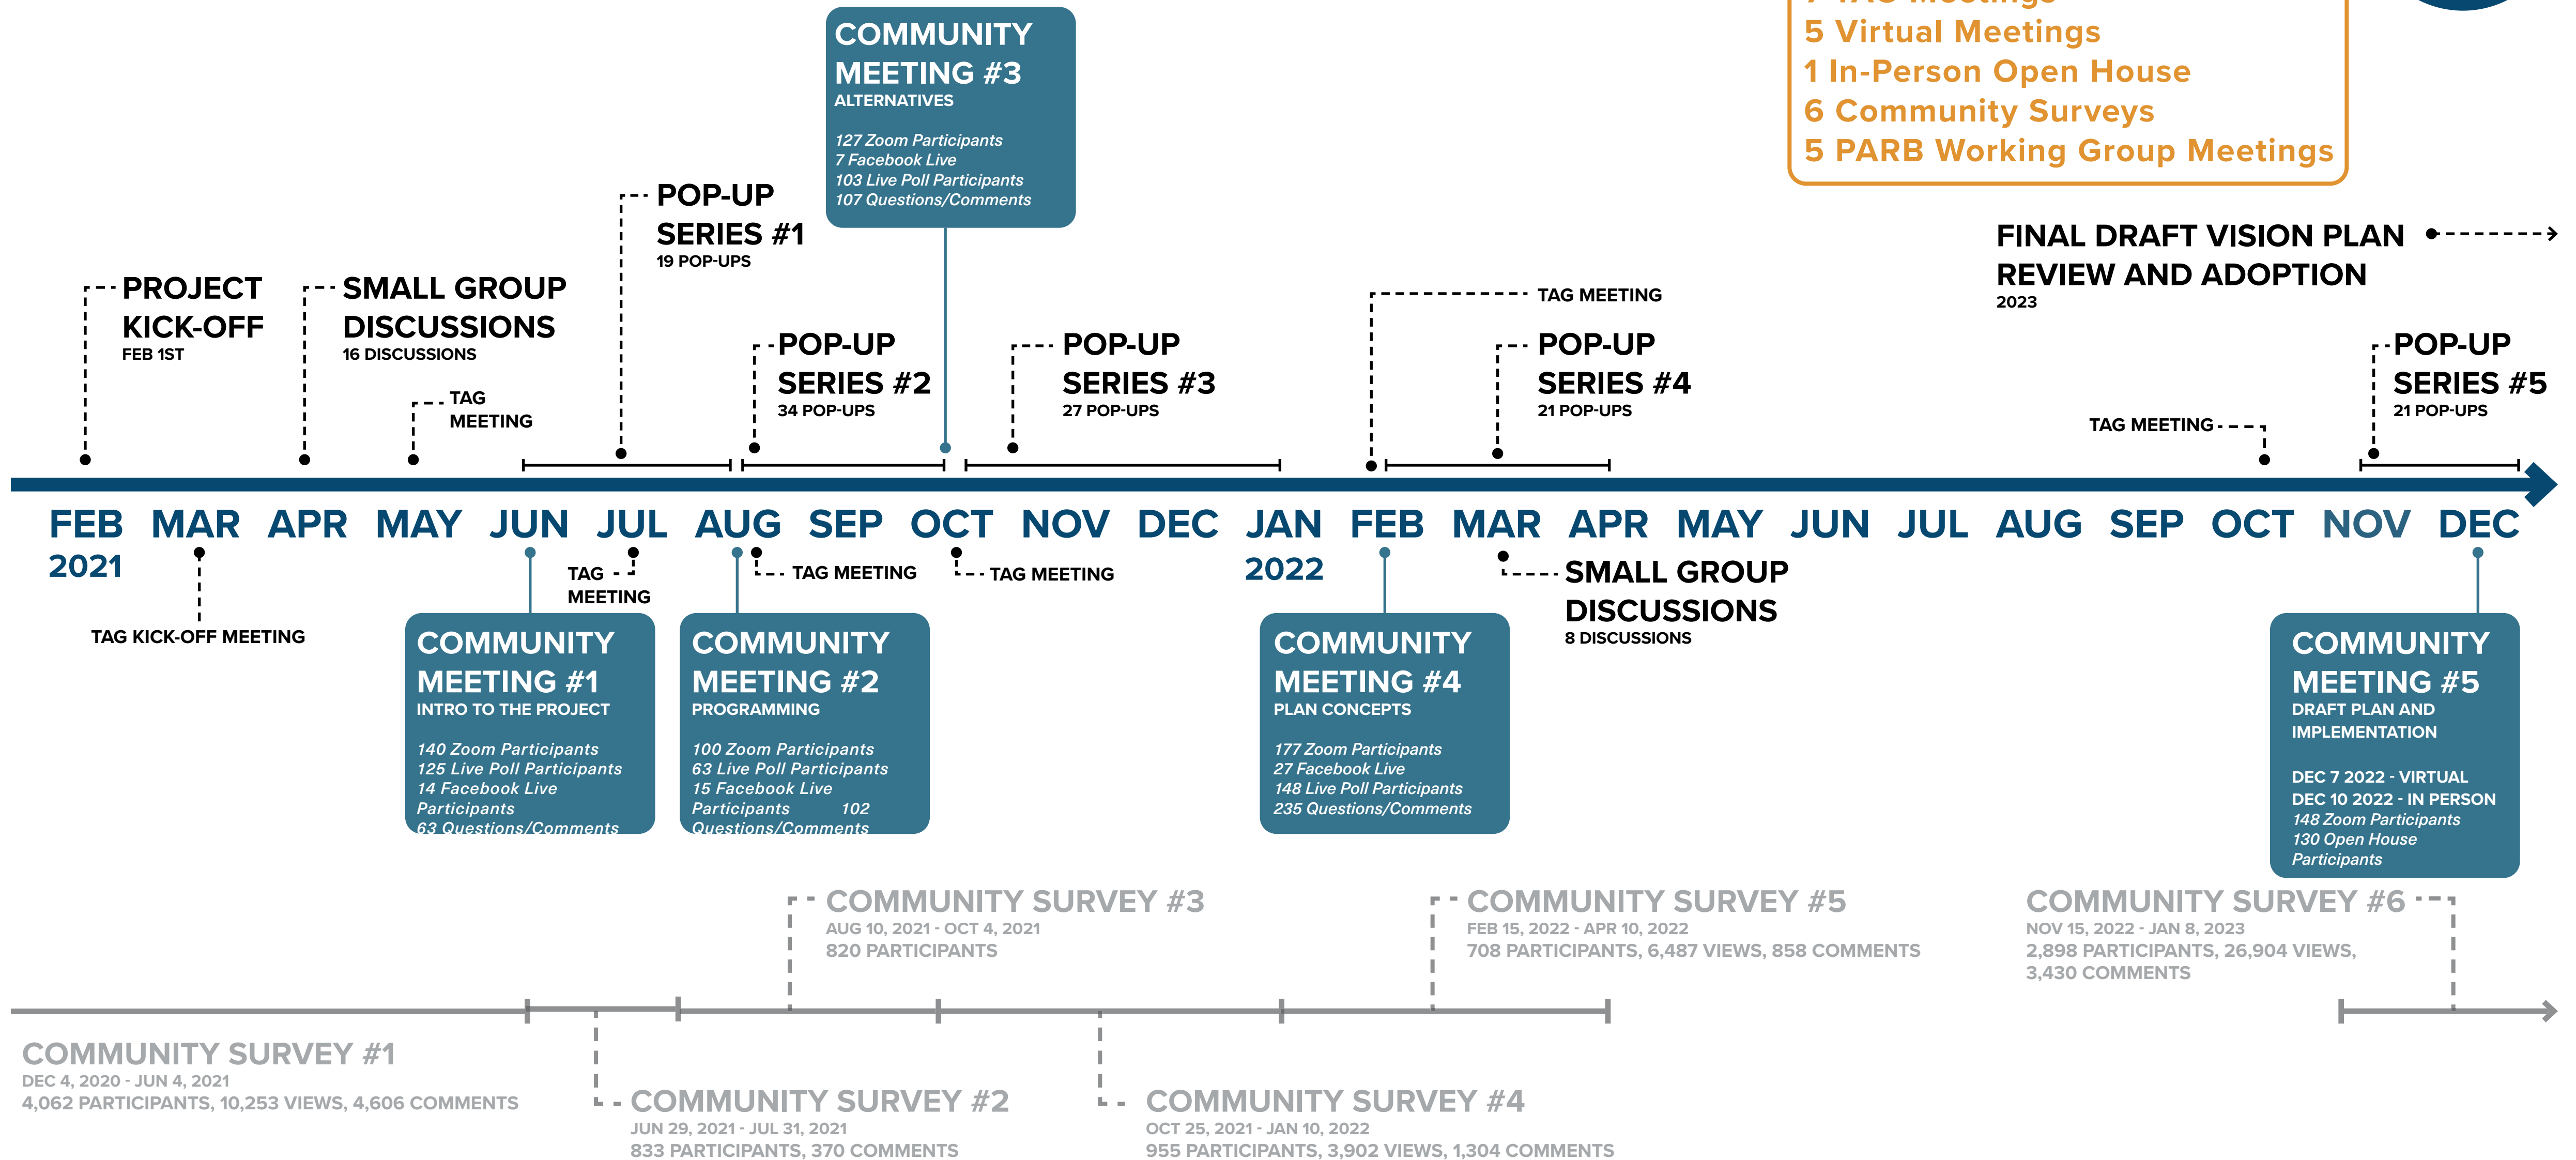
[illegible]
5 Virtual Meetings
1 In-Person Open House
6 Community Surveys
5 PARB Working Group Meetings

COMMUNITY MEETING #3
ALTERNATIVES
127 Zoom Participants
7 Facebook Live
103 Live Poll Participants
107 Questions/Comments

POP-UP SERIES #1
19 POP-UPS

PROJECT KICK-OFF
FEB 1ST

SMALL GROUP DISCUSSIONS
16 DISCUSSIONS

TAG MEETING

POP-UP SERIES #2
34 POP-UPS

POP-UP SERIES #3
27 POP-UPS

TAG MEETING

POP-UP SERIES #4
21 POP-UPS

FINAL DRAFT VISION PLAN REVIEW AND ADOPTION
2023

TAG MEETING

POP-UP SERIES #5
21 POP-UPS

FEB MAR APR MAY JUN JUL AUG SEP OCT NOV DEC JAN FEB MAR APR MAY JUN JUL AUG SEP OCT NOV DEC
2021
2022

TAG KICK-OFF MEETING

TAG MEETING

TAG MEETING

TAG MEETING

SMALL GROUP DISCUSSIONS
8 DISCUSSIONS

COMMUNITY MEETING #1
INTRO TO THE PROJECT
140 Zoom Participants
125 Live Poll Participants
14 Facebook Live Participants
63 Questions/Comments

COMMUNITY MEETING #2
PROGRAMMING
100 Zoom Participants
63 Live Poll Participants
15 Facebook Live Participants 102 Questions/Comments

COMMUNITY MEETING #4
PLAN CONCEPTS
177 Zoom Participants
27 Facebook Live
148 Live Poll Participants
235 Questions/Comments

COMMUNITY MEETING #5
DRAFT PLAN AND IMPLEMENTATION
DEC 7 2022 - VIRTUAL
DEC 10 2022 - IN PERSON
148 Zoom Participants
130 Open House Participants

COMMUNITY SURVEY #3
AUG 10, 2021 - OCT 4, 2021
820 PARTICIPANTS

COMMUNITY SURVEY #5
FEB 15, 2022 - APR 10, 2022
708 PARTICIPANTS, 6,487 VIEWS, 858 COMMENTS

COMMUNITY SURVEY #6
NOV 15, 2022 - JAN 8, 2023
2,898 PARTICIPANTS, 26,904 VIEWS, 3,430 COMMENTS

COMMUNITY SURVEY #1
DEC 4, 2020 - JUN 4, 2021
4,062 PARTICIPANTS, 10,253 VIEWS, 4,606 COMMENTS

COMMUNITY SURVEY #2
JUN 29, 2021 - JUL 31, 2021
833 PARTICIPANTS, 370 COMMENTS

COMMUNITY SURVEY #4
OCT 25, 2021 - JAN 10, 2022
955 PARTICIPANTS, 3,902 VIEWS, 1,304 COMMENTS